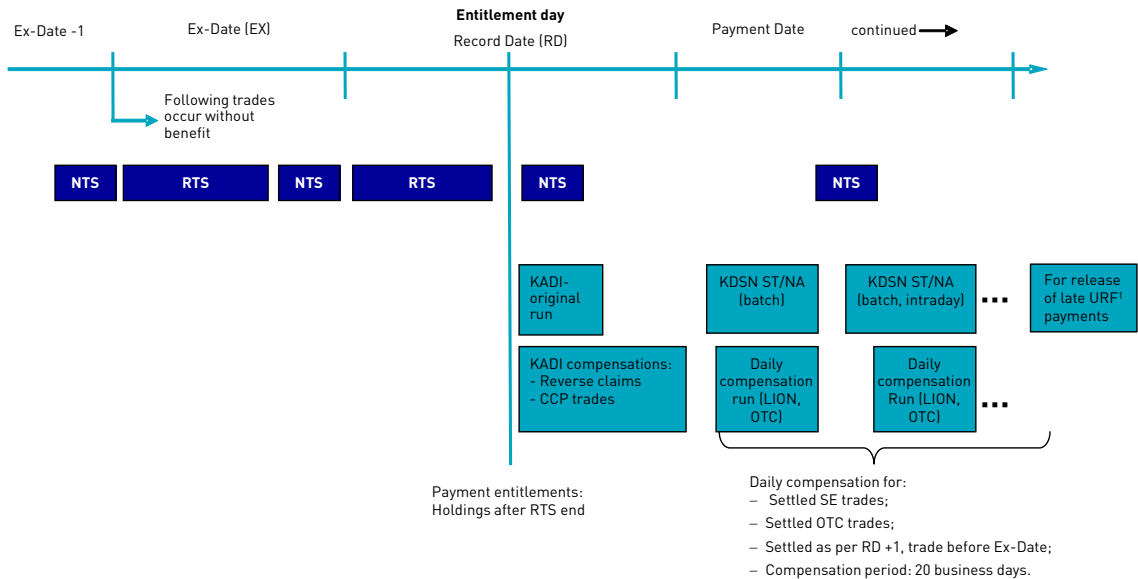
Ex-Date -1

Ex-Date (EX)

Entitlement day

Record Date (RD)

Payment Date

continued

Following trades occur without benefit

NTS

RTS

NTS

RTS

NTS

NTS

KADI-original run

KDSN ST/NA (batch)

KDSN ST/NA (batch, intraday)

...

For release of late URF$^1$ payments

KADI compensations:
- Reverse claims
- CCP trades

Daily compensation run (LION, OTC)

Daily compensation Run (LION, OTC)

...

Payment entitlements: Holdings after RTS end

Daily compensation for:
– Settled SE trades;
– Settled OTC trades;
– Settled as per RD +1, trade before Ex-Date;
– Compensation period: 20 business days.